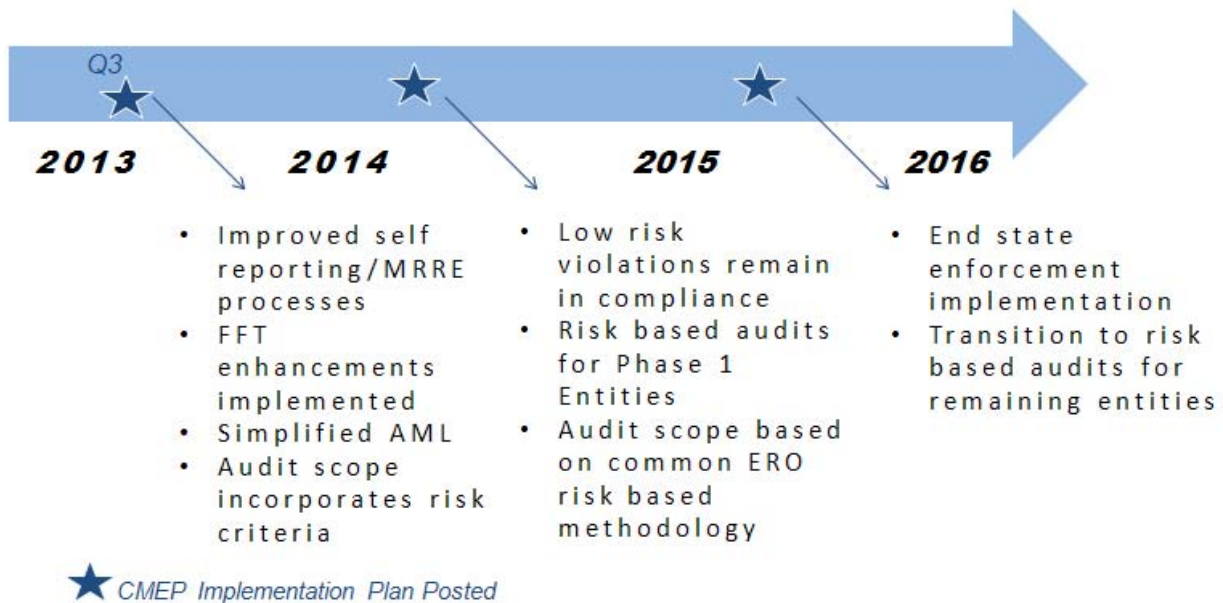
Q3

2013

2014

2015

2016

- Improved self reporting/MRRE processes
- FFT enhancements implemented
- Simplified AML
- Audit scope incorporates risk criteria

- Low risk violations remain in compliance
- Risk based audits for Phase 1 Entities
- Audit scope based on common ERO risk based methodology

- End state enforcement implementation
- Transition to risk based audits for remaining entities

CMEP Implementation Plan Posted